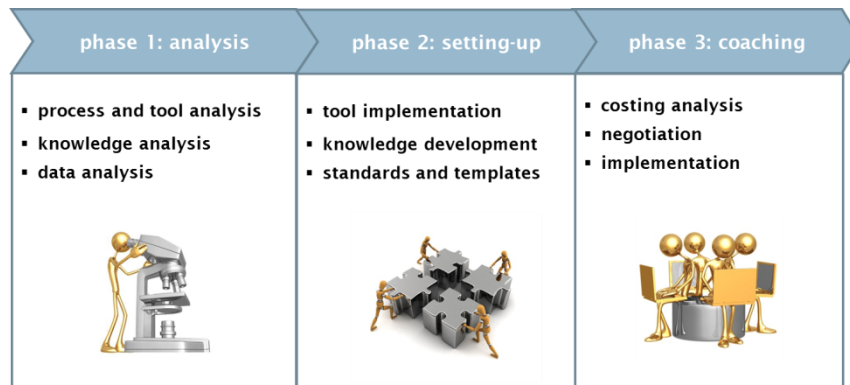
phase 1: analysis

- process and tool analysis
- knowledge analysis
- data analysis

phase 2: setting-up

- tool implementation
- knowledge development
- standards and templates

phase 3: coaching

- costing analysis
- negotiation
- implementation